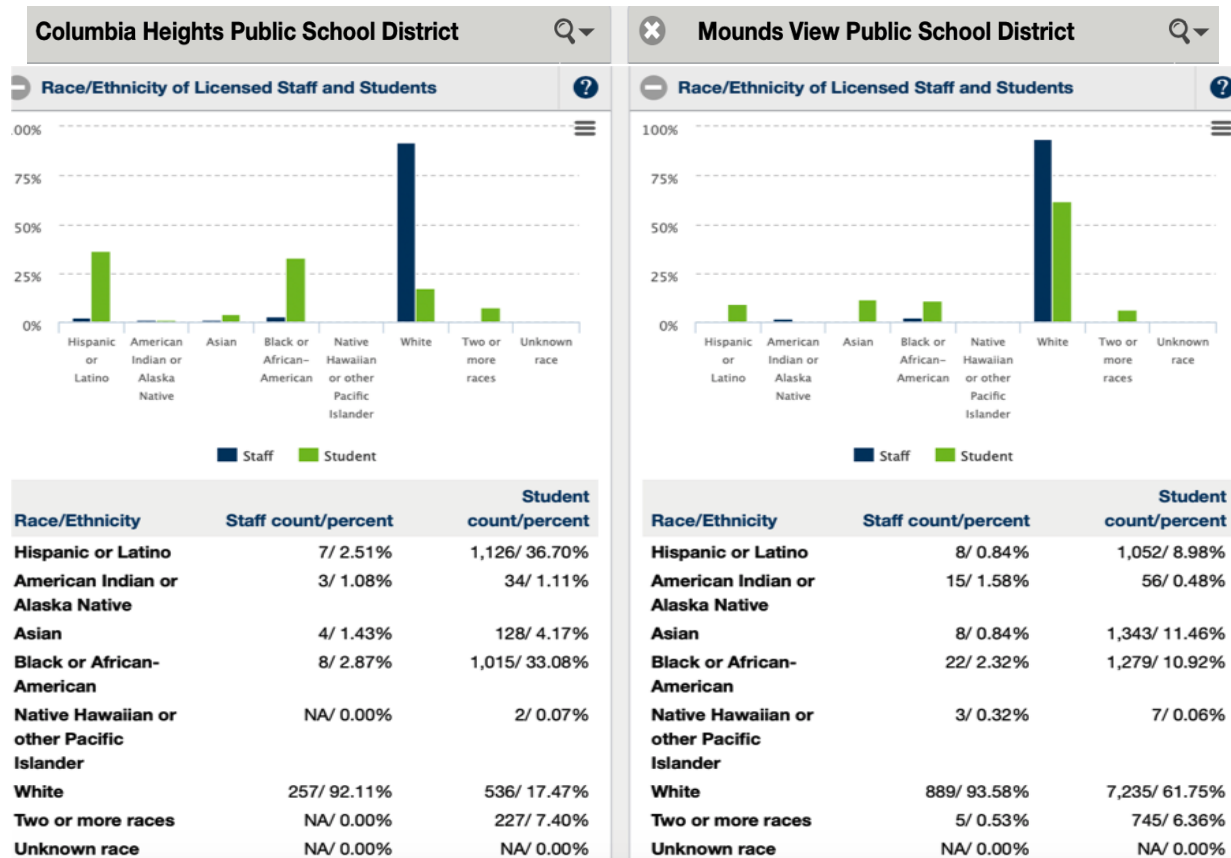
Columbia Heights Public School District

Race/Ethnicity of Licensed Staff and Students

.00%
75%
50%
25%
0%

Hispanic or Latino
American Indian or Alaska Native
Asian
Black or African-American
Native Hawaiian or other Pacific Islander
White
Two or more races
Unknown race

Staff
Student

| Race/Ethnicity | Staff count/percent | Student count/percent |
|---|---|---|
| Hispanic or Latino | 7/ 2.51% | 1,126/ 36.70% |
| American Indian or Alaska Native | 3/ 1.08% | 34/ 1.11% |
| Asian | 4/ 1.43% | 128/ 4.17% |
| Black or African-American | 8/ 2.87% | 1,015/ 33.08% |
| Native Hawaiian or other Pacific Islander | NA/ 0.00% | 2/ 0.07% |
| White | 257/ 92.11% | 536/ 17.47% |
| Two or more races | NA/ 0.00% | 227/ 7.40% |
| Unknown race | NA/ 0.00% | NA/ 0.00% |

Mounds View Public School District

Race/Ethnicity of Licensed Staff and Students

100%
75%
50%
25%
0%

Hispanic or Latino
American Indian or Alaska Native
Asian
Black or African-American
Native Hawaiian or other Pacific Islander
White
Two or more races
Unknown race

Staff
Student

| Race/Ethnicity | Staff count/percent | Student count/percent |
|---|---|---|
| Hispanic or Latino | 8/ 0.84% | 1,052/ 8.98% |
| American Indian or Alaska Native | 15/ 1.58% | 56/ 0.48% |
| Asian | 8/ 0.84% | 1,343/ 11.46% |
| Black or African-American | 22/ 2.32% | 1,279/ 10.92% |
| Native Hawaiian or other Pacific Islander | 3/ 0.32% | 7/ 0.06% |
| White | 889/ 93.58% | 7,235/ 61.75% |
| Two or more races | 5/ 0.53% | 745/ 6.36% |
| Unknown race | NA/ 0.00% | NA/ 0.00% |